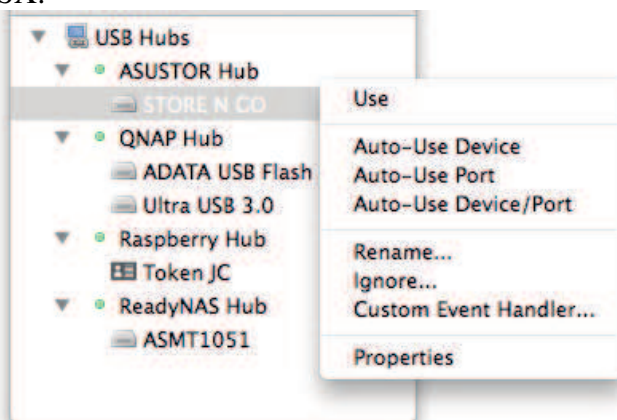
USB Hubs
ASUSTOR Hub
STORE N GO
QNAP Hub
ADATA USB Flash
Ultra USB 3.0
Raspberry Hub
Token JC
ReadyNAS Hub
ASMT1051

Use

Auto-Use Device
Auto-Use Port
Auto-Use Device/Port

Rename...
Ignore...
Custom Event Handler...

Properties